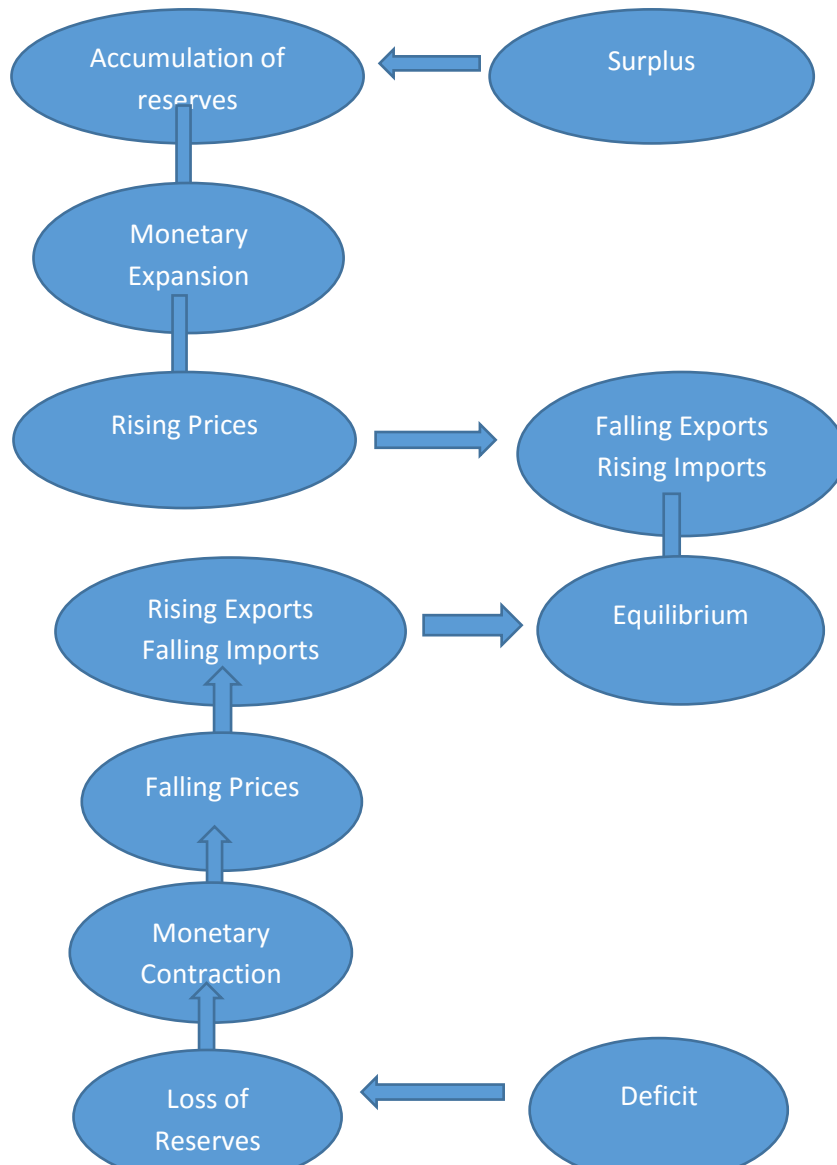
Accumulation of reserves

Surplus

Monetary Expansion

Rising Prices

Falling Exports Rising Imports

Rising Exports Falling Imports

Equilibrium

Falling Prices

Monetary Contraction

Loss of Reserves

Deficit